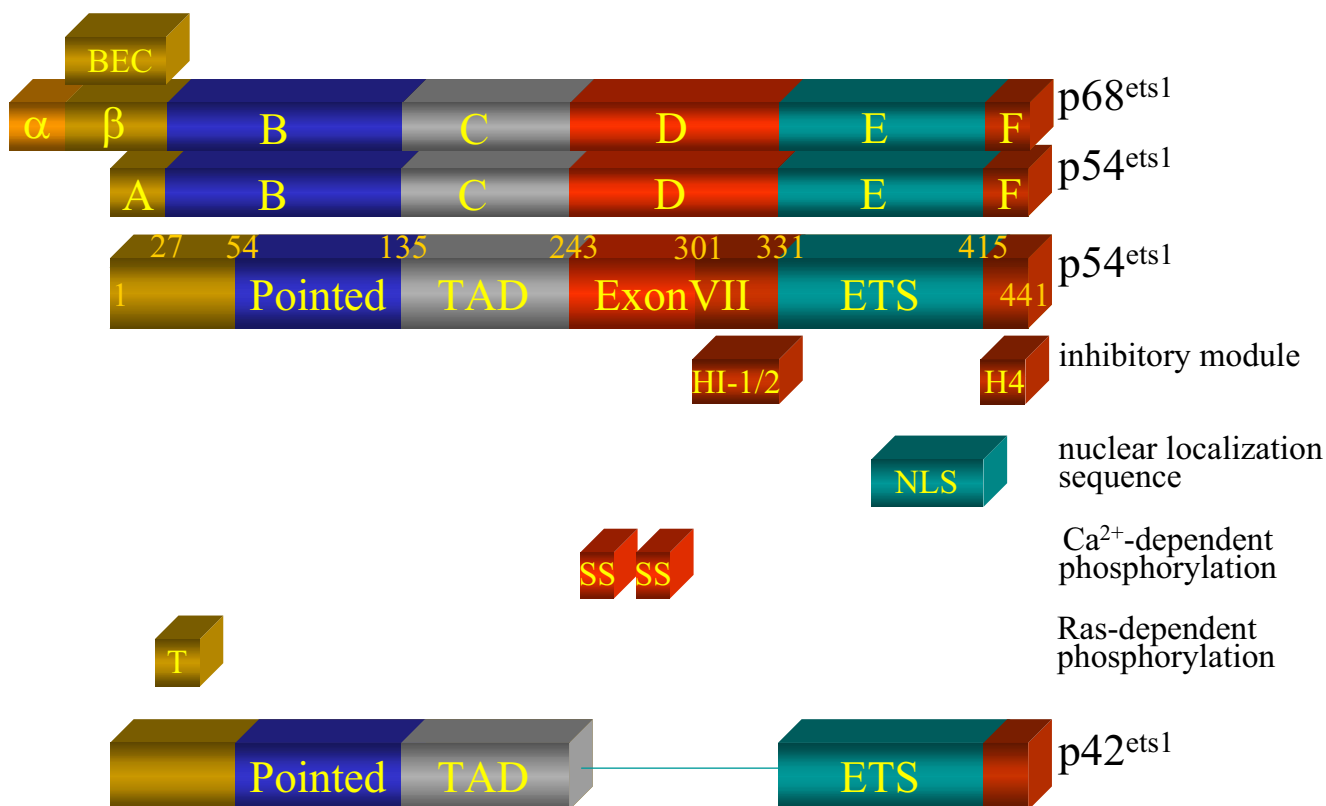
BEC

α β B C D E F p68$^{ets1}$

A B C D E F p54$^{ets1}$

27 54 135 243 301 331 415

1 Pointed TAD ExonVII ETS 441 p54$^{ets1}$

HI-1/2 H4 inhibitory module

NLS nuclear localization sequence

SS SS $Ca^{2+}$-dependent phosphorylation

T Ras-dependent phosphorylation

Pointed TAD ETS p42$^{ets1}$